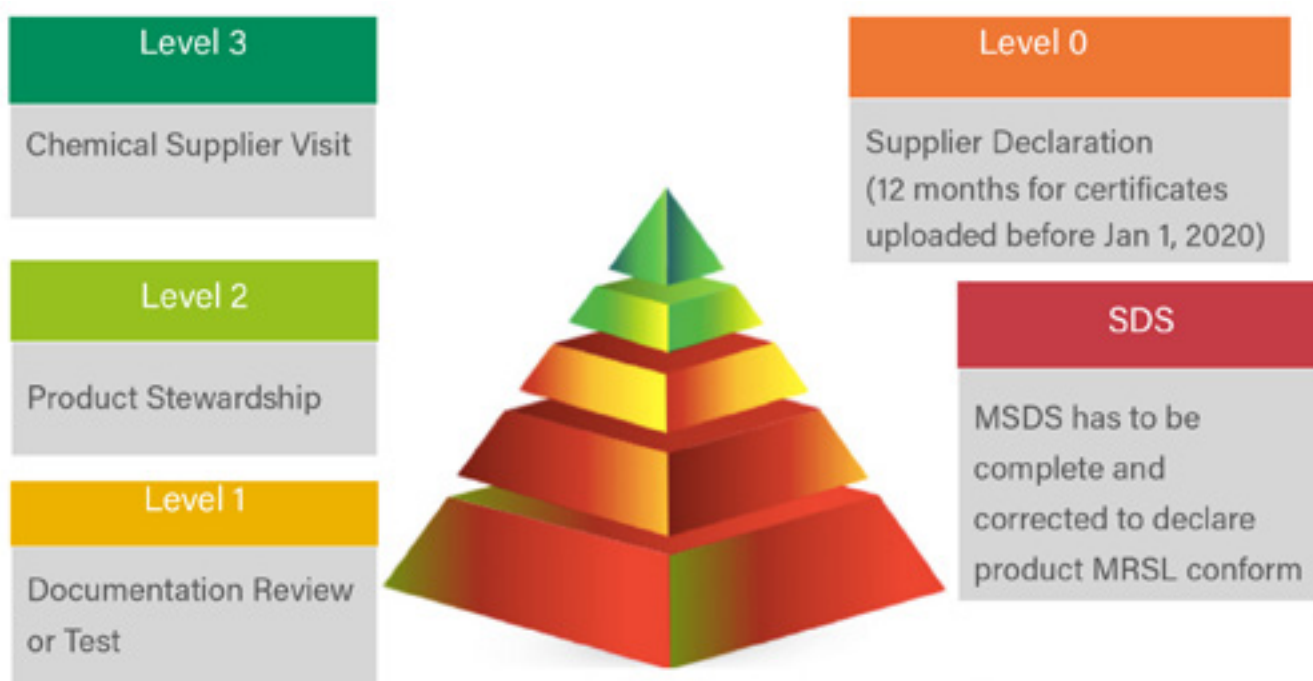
Level 3

Chemical Supplier Visit

Level 2

Product Stewardship

Level 1

Documentation Review or Test

Level 0

Supplier Declaration (12 months for certificates uploaded before Jan 1, 2020)

SDS

MSDS has to be complete and corrected to declare product MRSL conform